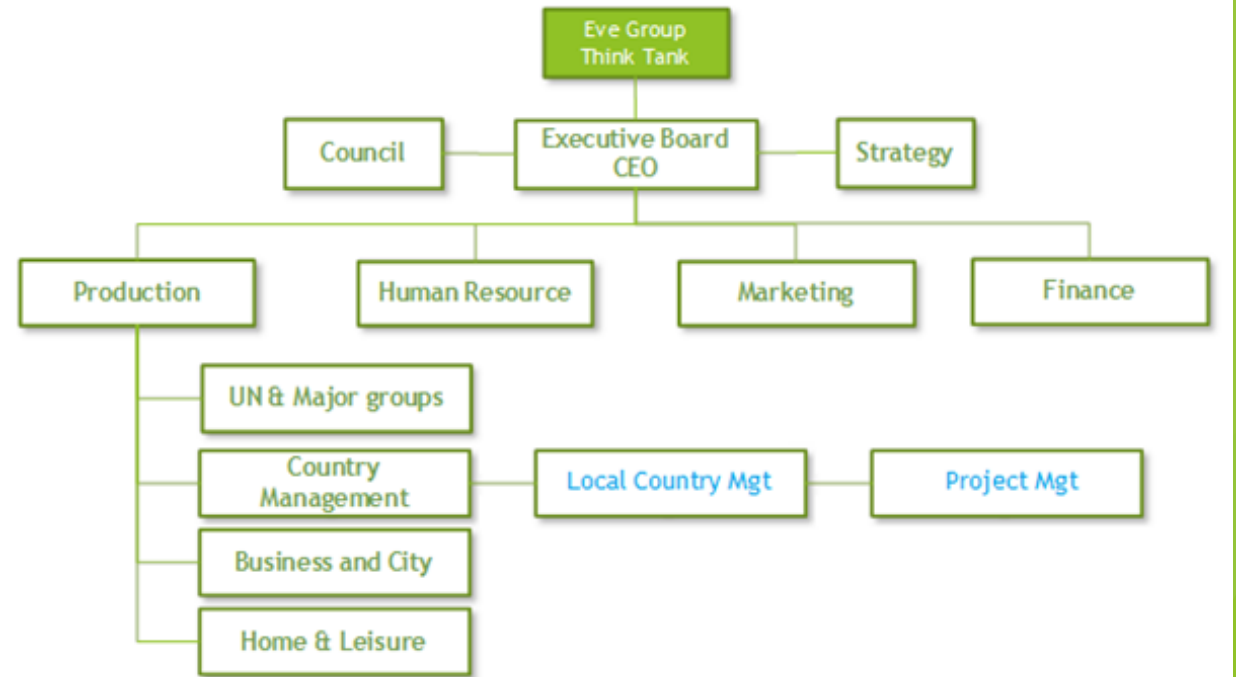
Eve Group
Think Tank

Council

Executive Board
CEO

Strategy

Production

Human Resource

Marketing

Finance

UN & Major groups

Country
Management

Local Country Mgt

Project Mgt

Business and City

Home & Leisure